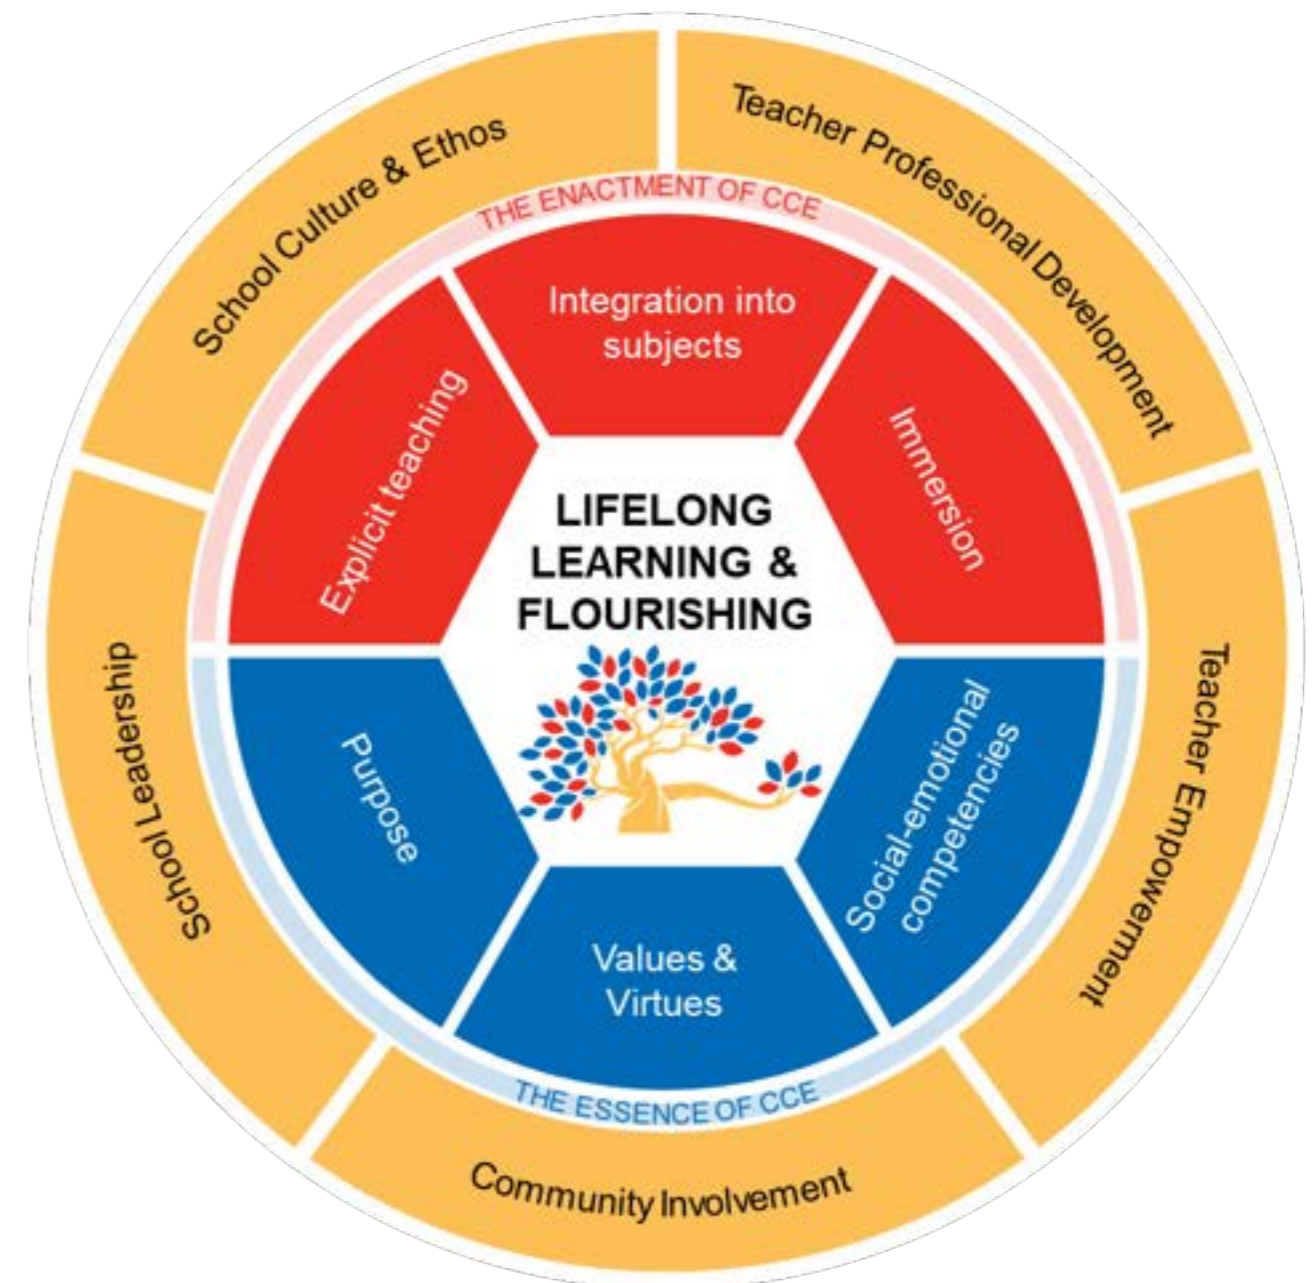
School Culture & Ethos

Teacher Professional Development

THE ENACTMENT OF CCE

Integration into subjects

Explicit teaching

Immersion

LIFELONG LEARNING & FLOURISHING

School Leadership

Purpose

Social-emotional competencies

Teacher Empowerment

Values & Virtues

THE ESSENCE OF CCE

Community Involvement